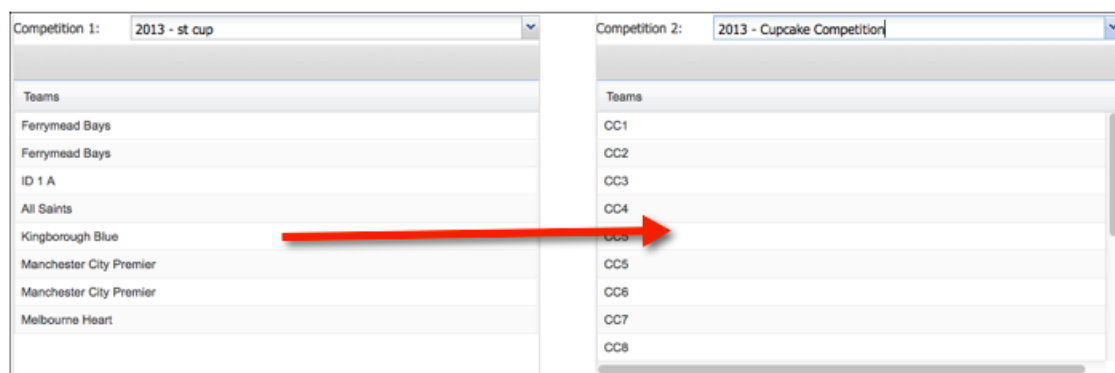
Competition 1: 2013 - st cup

Teams

Ferrymead Bays

Ferrymead Bays

ID 1 A

All Saints

Kingborough Blue

Manchester City Premier

Manchester City Premier

Melbourne Heart

Competition 2: 2013 - Cupcake Competition

Teams

CC1

CC2

CC3

CC4

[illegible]

CC5

CC6

CC7

CC8